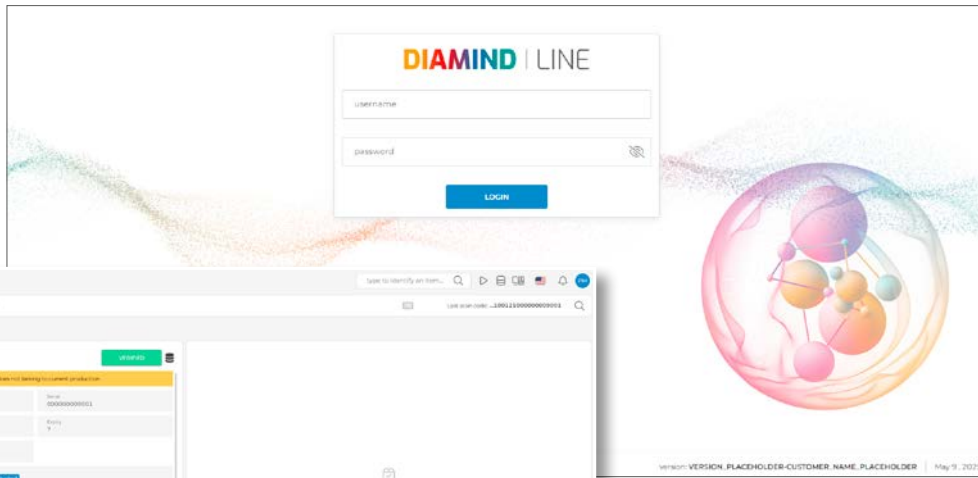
DIAMIND | LINE

username

password

LOGIN

type to identify an item...

PM

Last scan code: ..1001210000000050001

VERIFIED

was not belong to current production

Serial
000000000001

Entity
Y

Version: VERSION_PLACEHOLDER-CUSTOMER_NAME_PLACEHOLDER | May 9, 202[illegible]